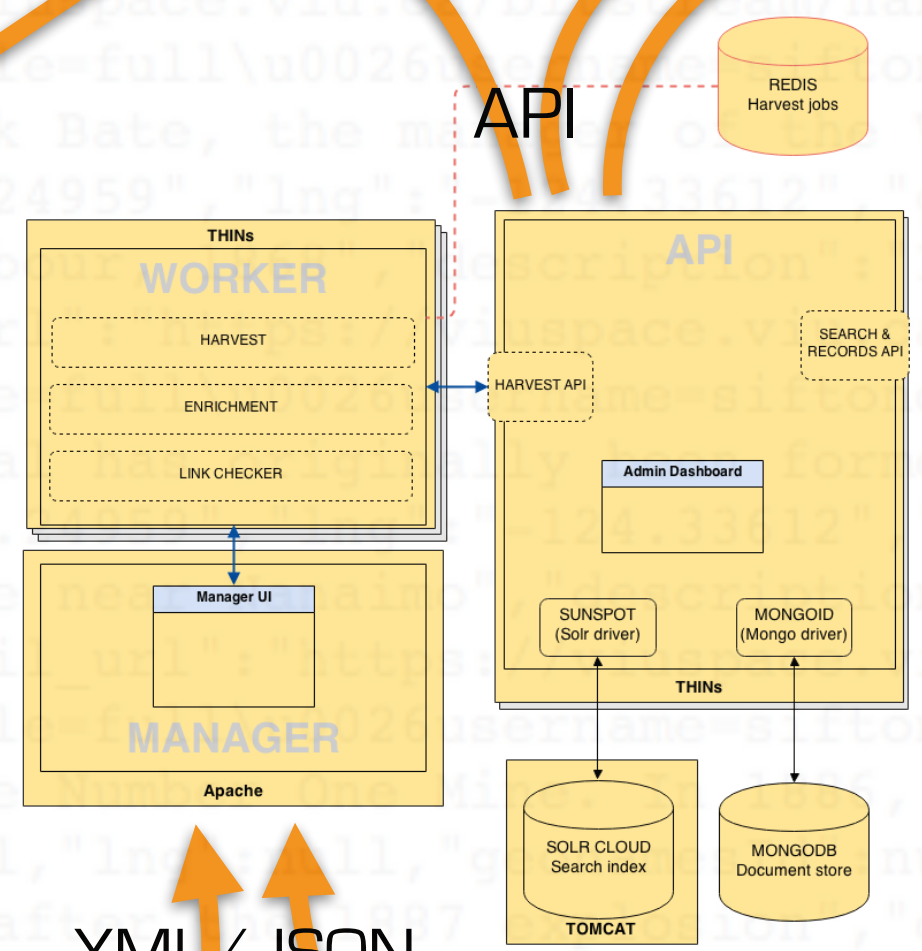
API

REDIS
Harvest jobs

THINs
WORKER
HARVEST
ENRICHMENT
LINK CHECKER

API
SEARCH & RECORDS API
HARVEST API
Admin Dashboard
SUNSPOT
(Solr driver)
MONGOID
(Mongo driver)
THINs

Manager UI
MANAGER
Apache

SOLR CLOUD
Search index
TOMCAT

MONGODB
Document store

XML / JSON